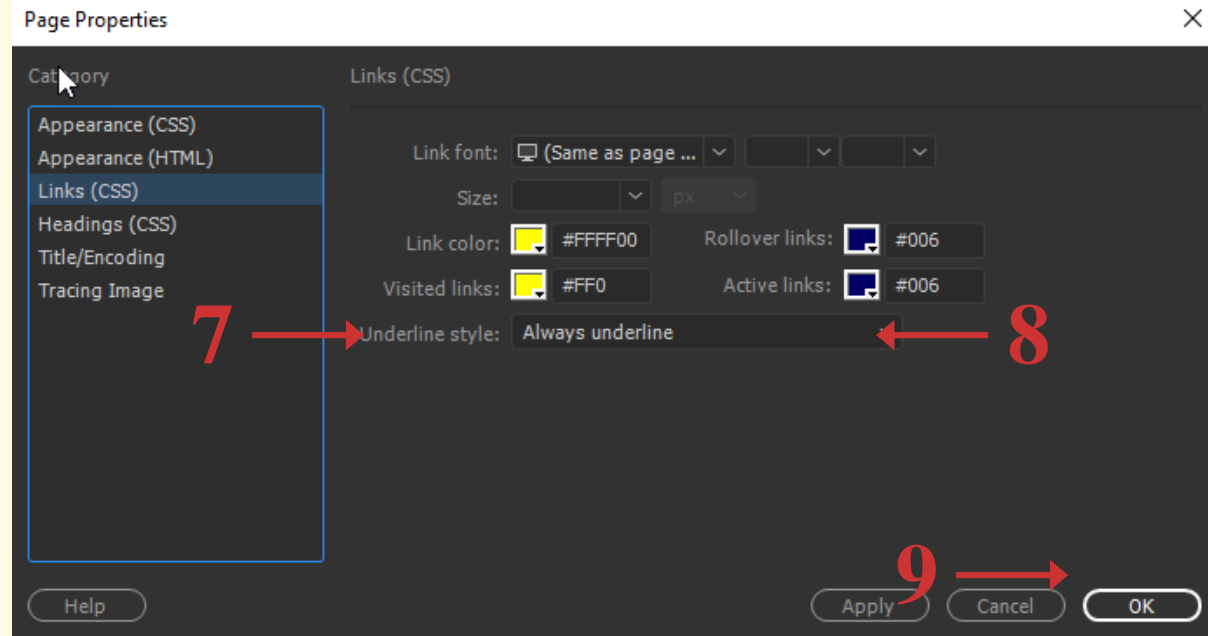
Page Properties

Category

Appearance (CSS)
Appearance (HTML)
Links (CSS)
Headings (CSS)
Title/Encoding
Tracing Image

Links (CSS)

Link font: (Same as page ...

Size: px

Link color: #FFFF00 Rollover links: #006

Visited links: #FF0 Active links: #006

7 Underline style: Always underline 8

9

Help Apply Cancel OK